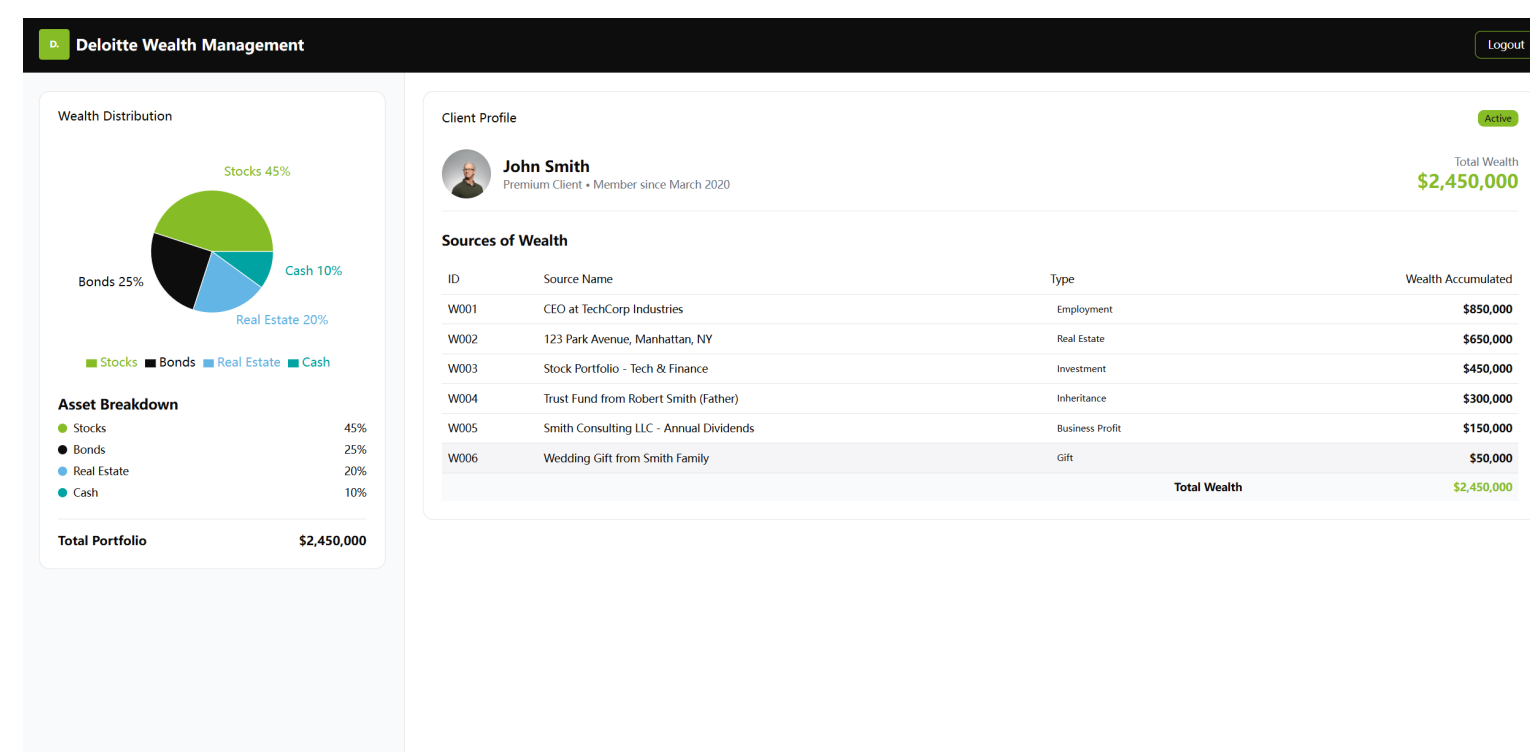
D. Deloitte Wealth Management

Logout

Wealth Distribution

Stocks 45%

Bonds 25%

Cash 10%

Real Estate 20%

Stocks Bonds Real Estate Cash

Asset Breakdown

| | |
|---|---|
| Stocks | 45% |
| Bonds | 25% |
| Real Estate | 20% |
| Cash | 10% |

Total Portfolio $2,450,000

Client Profile

Active

John Smith
Premium Client • Member since March 2020

Total Wealth
$2,450,000

Sources of Wealth

| ID | Source Name | Type | Wealth Accumulated |
|---|---|---|---|
| W001 | CEO at TechCorp Industries | Employment | $850,000 |
| W002 | 123 Park Avenue, Manhattan, NY | Real Estate | $650,000 |
| W003 | Stock Portfolio - Tech & Finance | Investment | $450,000 |
| W004 | Trust Fund from Robert Smith (Father) | Inheritance | $300,000 |
| W005 | Smith Consulting LLC - Annual Dividends | Business Profit | $150,000 |
| W006 | Wedding Gift from Smith Family | Gift | $50,000 |
| | | Total Wealth | $2,450,000 |